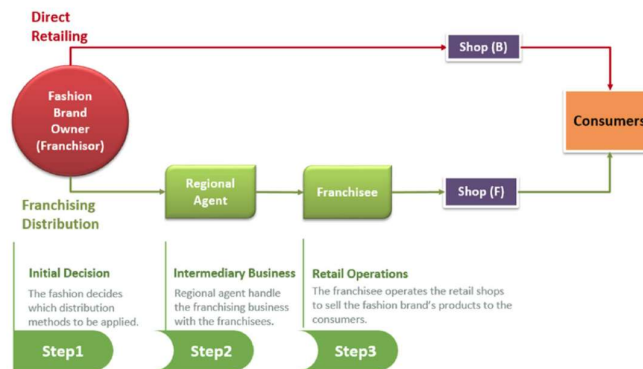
Direct Retailing

Shop (B)

Fashion Brand Owner (Franchisor)

Consumers

Regional Agent

Franchisee

Shop (F)

Franchising Distribution

Initial Decision

The fashion decides which distribution methods to be applied.

Step1

Intermediary Business

Regional agent handle the franchising business with the franchisees.

Step2

Retail Operations

The franchisee operates the retail shops to sell the fashion brand's products to the consumers.

Step3